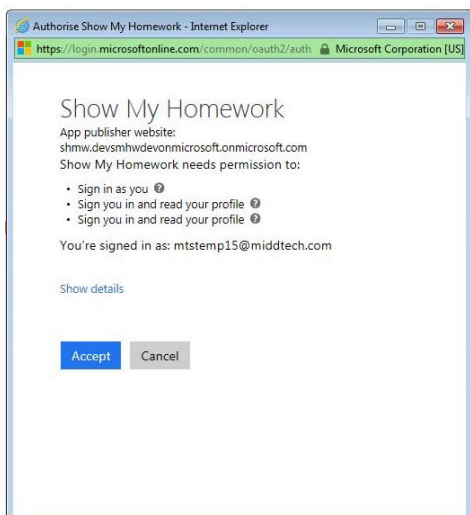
Authorise Show My Homework - Internet Explorer

https://login.microsoftonline.com/common/oauth2/auth Microsoft Corporation [US]

Show My Homework

App publisher website: shmw.devsmhwdevonmicrosoft.onmicrosoft.com

Show My Homework needs permission to:

• Sign in as you
• Sign you in and read your profile
• Sign you in and read your profile

You're signed in as: mtstemp15@middtech.com

Show details

Accept Cancel